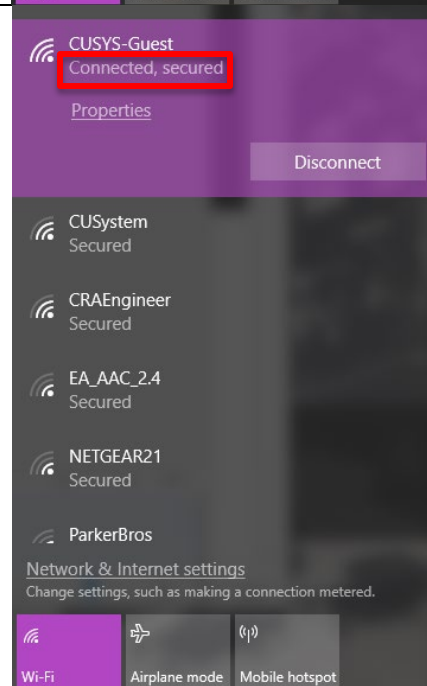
CUSYS-Guest
Connected, secured

Properties

Disconnect

CUSystem
Secured

CRAEngineer
Secured

EA_AAC_2.4
Secured

NETGEAR21
Secured

ParkerBros

Network & Internet settings
Change settings, such as making a connection metered.

Wi-Fi

Airplane mode

Mobile hotspot